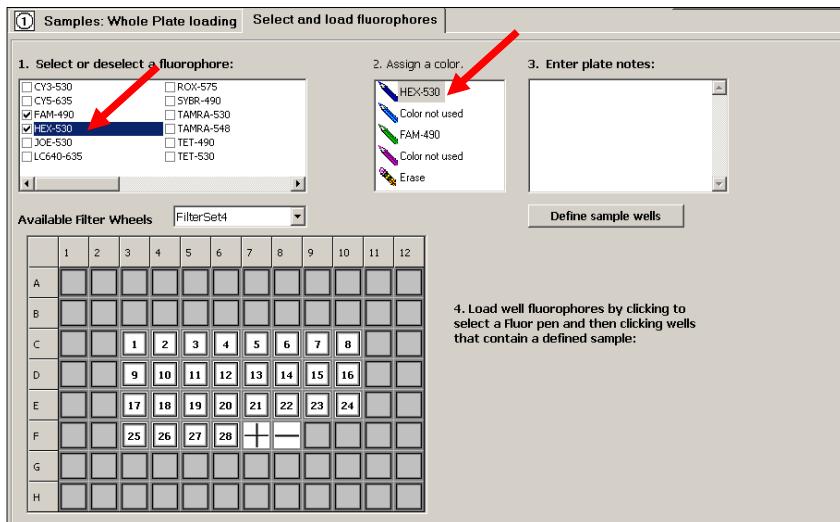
1 Samples: Whole Plate loading | Select and load fluorophores

1. Select or deselect a fluorophore:

CY3-530
CY5-635
FAM-490
HEX-530
JOE-530
LC640-635
ROX-575
SYBR-490
TAMRA-530
TAMRA-548
TET-490
TET-530

2. Assign a color.

HEX-530
Color not used
FAM-490
Color not used
Erase

3. Enter plate notes:

Define sample wells

Available Filter Wheels FilterSet4

| | 1 | 2 | 3 | 4 | 5 | 6 | 7 | 8 | 9 | 10 | 11 | 12 |
|---|---|---|---|---|---|---|---|---|---|---|---|---|
| A | | | | | | | | | | | | |
| B | | | | | | | | | | | | |
| C | | | 1 | 2 | 3 | 4 | 5 | 6 | 7 | 8 | | |
| D | | | 9 | 10 | 11 | 12 | 13 | 14 | 15 | 16 | | |
| E | | | 17 | 18 | 19 | 20 | 21 | 22 | 23 | 24 | | |
| F | | | 25 | 26 | 27 | 28 | + | — | | | | |
| G | | | | | | | | | | | | |
| H | | | | | | | | | | | | |

4. Load well fluorophores by clicking to select a Fluor pen and then clicking wells that contain a defined sample: